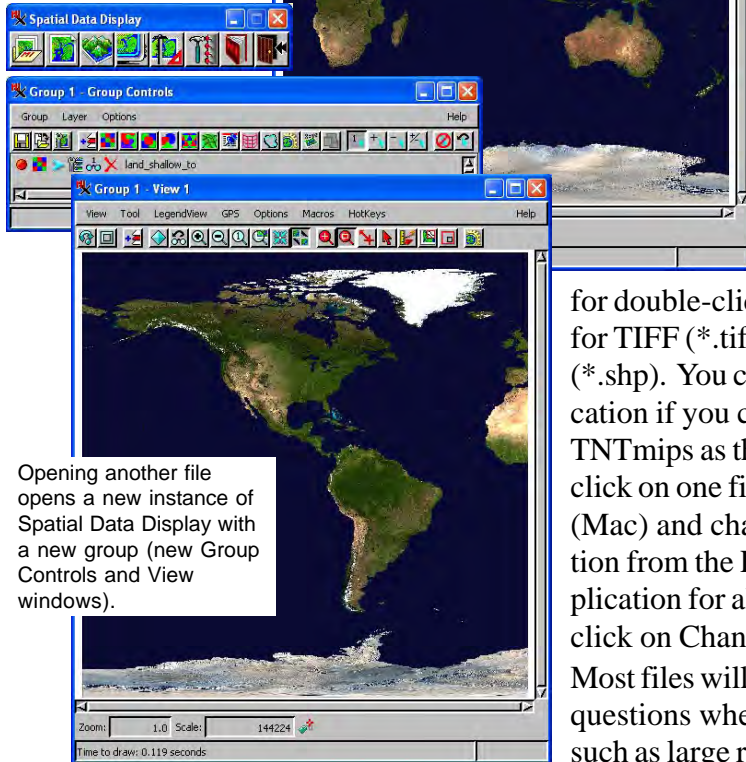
Spatial Data Display

Group 1 - Group Controls

Group Layer Options Help

land_shallow_to

Group 1 - View 1

View Tool LegendView GPS Options Macros HotKeys Help

Zoom: 1.0 Scale: 144224

Time to draw: 0.119 seconds

Opening another file opens a new instance of Spatial Data Display with a new group (new Group Controls and View windows).

for double-cli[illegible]
for TIFF (*.tif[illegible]
(*.shp). You c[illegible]
cation if you c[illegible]
TNTmips as th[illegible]
click on one fi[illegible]
(Mac) and cha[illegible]
tion from the I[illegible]
plication for a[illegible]
click on Chan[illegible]
Most files will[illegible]
questions whe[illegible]
such as large r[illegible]